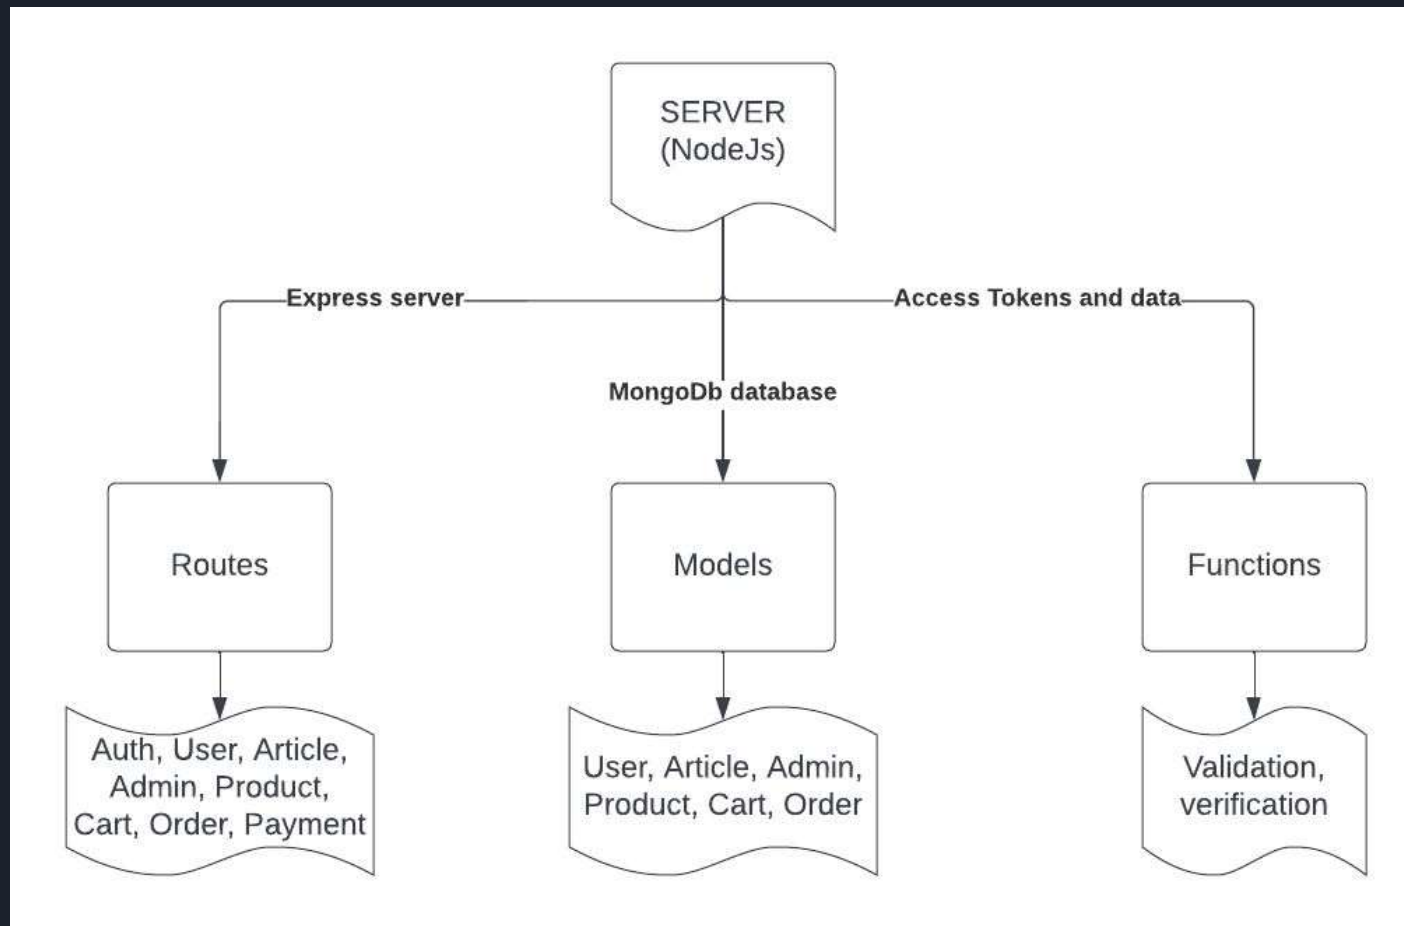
SERVER
(NodeJs)

Express server

Access Tokens and data

MongoDb database

Routes

Models

Functions

Auth, User, Article, Admin, Product, Cart, Order, Payment

User, Article, Admin, Product, Cart, Order

Validation, verification